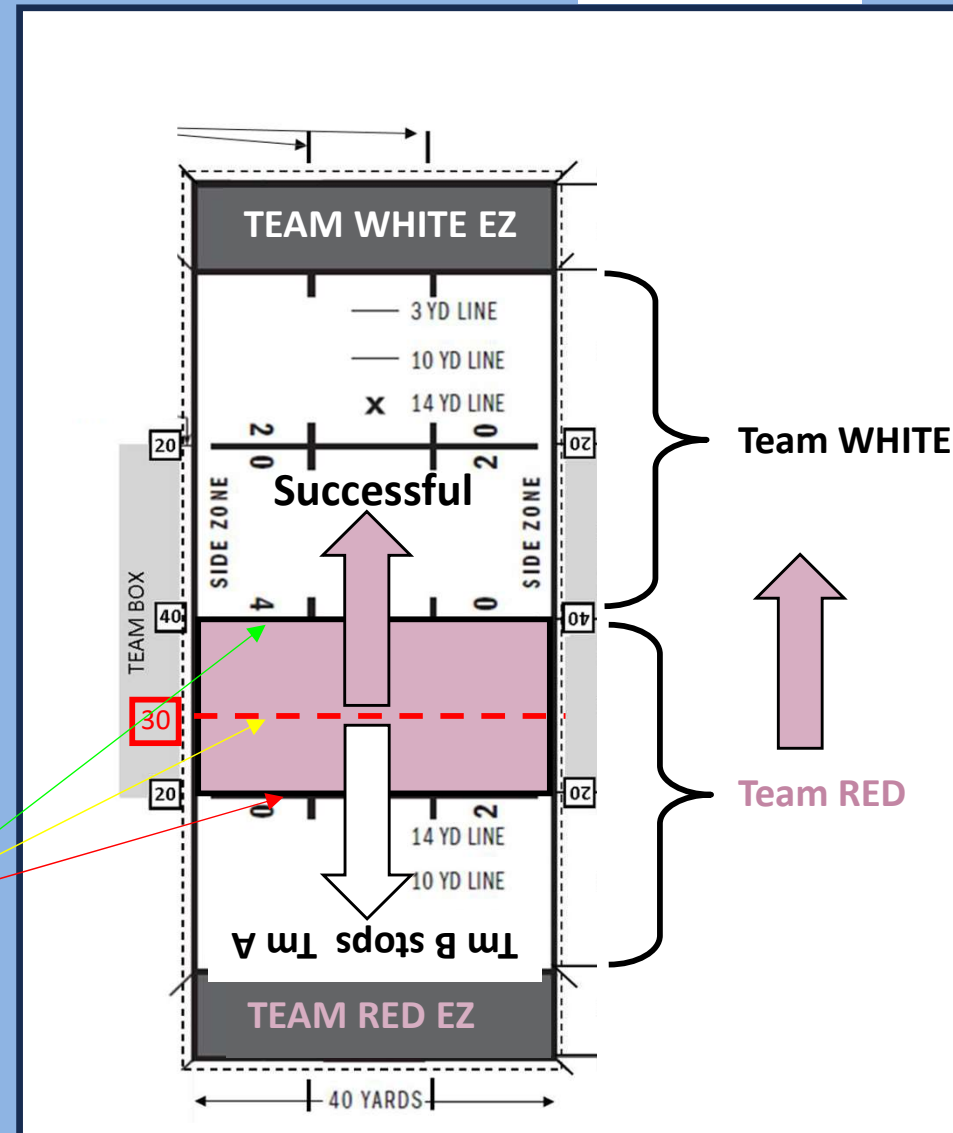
TEAM WHITE EZ

3 YD LINE

10 YD LINE

x 14 YD LINE

20

20

20

20

Successful

SIDE ZONE

SIDE ZONE

TEAM BOX

40

4

0

40

30

20

0

2

20

14 YD LINE

10 YD LINE

Tm B stops Tm A

TEAM RED EZ

40 YARDS

Team WHITE

Team RED